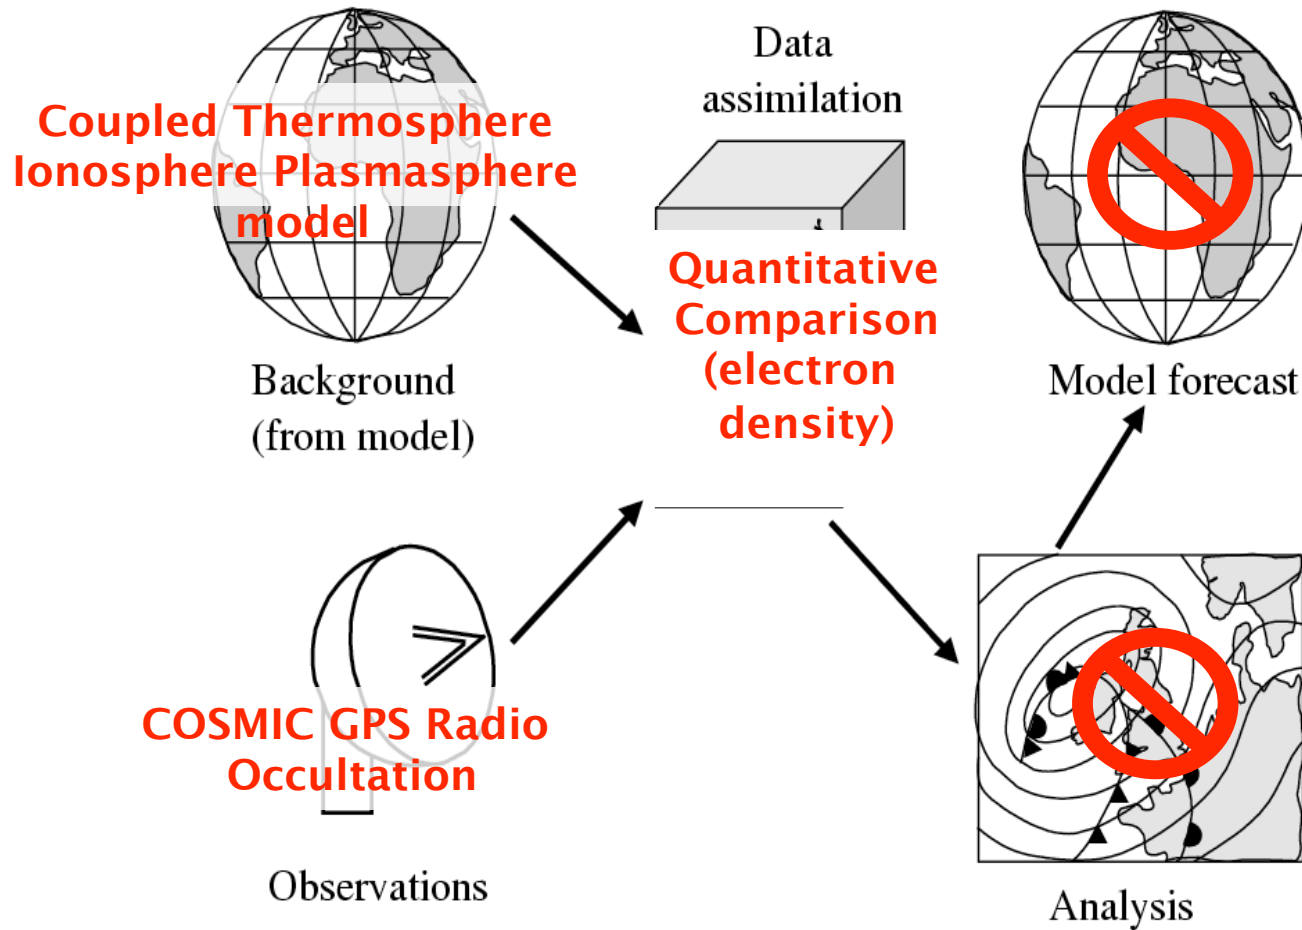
Coupled Thermosphere Ionosphere Plasmasphere model

Data assimilation

Quantitative Comparison (electron density)

Model forecast

Background (from model)

COSMIC GPS Radio Occultation

Observations

Analysis